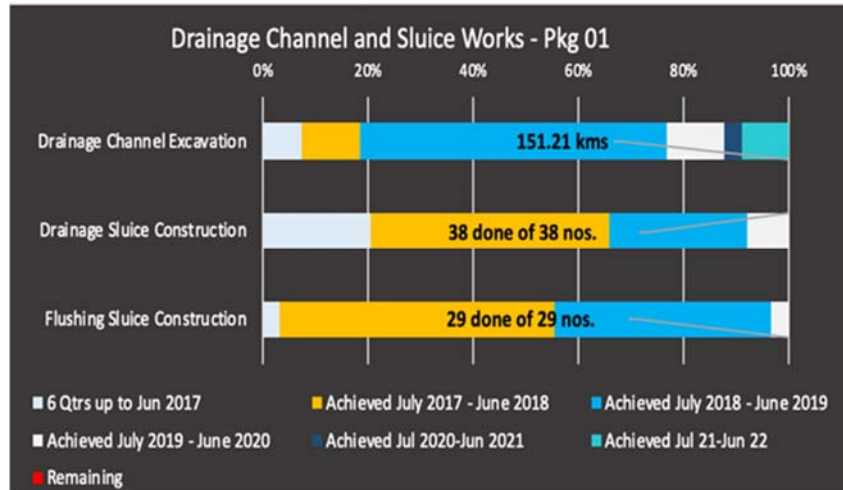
Drainage Channel and Sluice Works - Pkg 01

0% 20% 40% 60% 80% 100%

Drainage Channel Excavation
151.21 kms

Drainage Sluice Construction
38 done of 38 nos.

Flushing Sluice Construction
29 done of 29 nos.

6 Qtrs up to Jun 2017
Achieved July 2017 - June 2018
Achieved July 2018 - June 2019
Achieved July 2019 - June 2020
Achieved Jul 2020-Jun 2021
Achieved Jul 21-Jun 22
Remaining